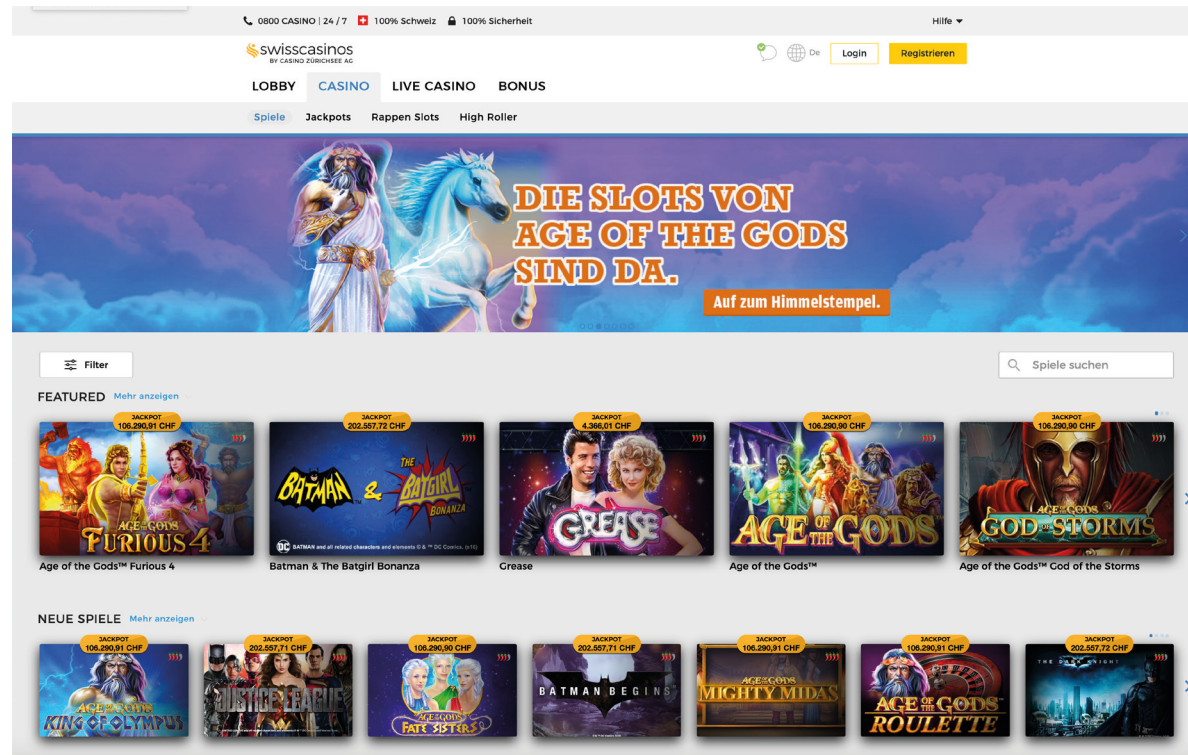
0800 CASINO | 24 / 7   100% Schweiz   100% Sicherheit   Hilfe

swisscasinos BY CASINO ZÜRICHSEE AG

De   Login   Registrieren

LOBBY   CASINO   LIVE CASINO   BONUS

Spiele   Jackpots   Rappen Slots   High Roller

DIE SLOTS VON AGE OF THE GODS SIND DA.

Auf zum Himmelstempel.

Filter

Spiele suchen

FEATURED   Mehr anzeigen

JACKPOT 106.290,91 CHF
AGE OF THE GODS FURIOUS 4
Age of the Gods™ Furious 4

JACKPOT 202.557,72 CHF
BATMAN & THE BATGIRL BONANZA
BATMAN and all related characters and elements © & ™ DC Comics. (s15)
Batman & The Batgirl Bonanza

JACKPOT 4.366,01 CHF
GREASE
Grease

JACKPOT 106.290,90 CHF
AGE OF THE GODS
Age of the Gods™

JACKPOT 106.290,90 CHF
AGE OF THE GODS GOD OF STORMS
Age of the Gods™ God of the Storms

NEUE SPIELE   Mehr anzeigen

JACKPOT 106.290,91 CHF
AGE OF THE GODS KING OF OLYMPUS

JACKPOT 202.557,71 CHF
JUSTICE LEAGUE

JACKPOT 106.290,90 CHF
AGE OF THE GODS FATE SISTERS

JACKPOT 202.557,71 CHF
BATMAN BEGINS

JACKPOT 106.290,91 CHF
AGE OF THE GODS MIGHTY MIDAS

JACKPOT 106.290,91 CHF
AGE OF THE GODS ROULETTE

JACKPOT 202.557,72 CHF
THE DARK KNIGHT